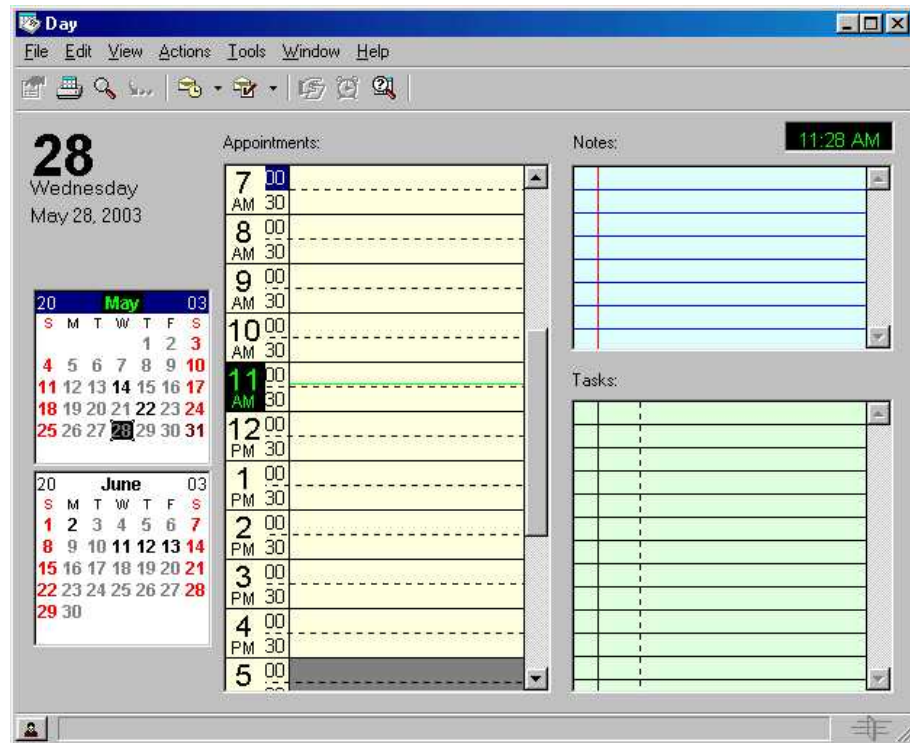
Day

File Edit View Actions Tools Window Help

28
Wednesday
May 28, 2003

| 20 | | | May | | | 03 |
|---|---|---|---|---|---|---|
| S | M | T | W | T | F | S |
| | | | | 1 | 2 | 3 |
| 4 | 5 | 6 | 7 | 8 | 9 | 10 |
| 11 | 12 | 13 | 14 | 15 | 16 | 17 |
| 18 | 19 | 20 | 21 | 22 | 23 | 24 |
| 25 | 26 | 27 | 28 | 29 | 30 | 31 |

| 20 | | | June | | | 03 |
|---|---|---|---|---|---|---|
| S | M | T | W | T | F | S |
| 1 | 2 | 3 | 4 | 5 | 6 | 7 |
| 8 | 9 | 10 | 11 | 12 | 13 | 14 |
| 15 | 16 | 17 | 18 | 19 | 20 | 21 |
| 22 | 23 | 24 | 25 | 26 | 27 | 28 |
| 29 | 30 | | | | | |

Appointments:

7 AM 00 30
8 AM 00 30
9 AM 00 30
10 AM 00 30
11 AM 00 30
12 PM 00 30
1 PM 00 30
2 PM 00 30
3 PM 00 30
4 PM 00 30
5 00

Notes:

11:28 AM

Tasks: